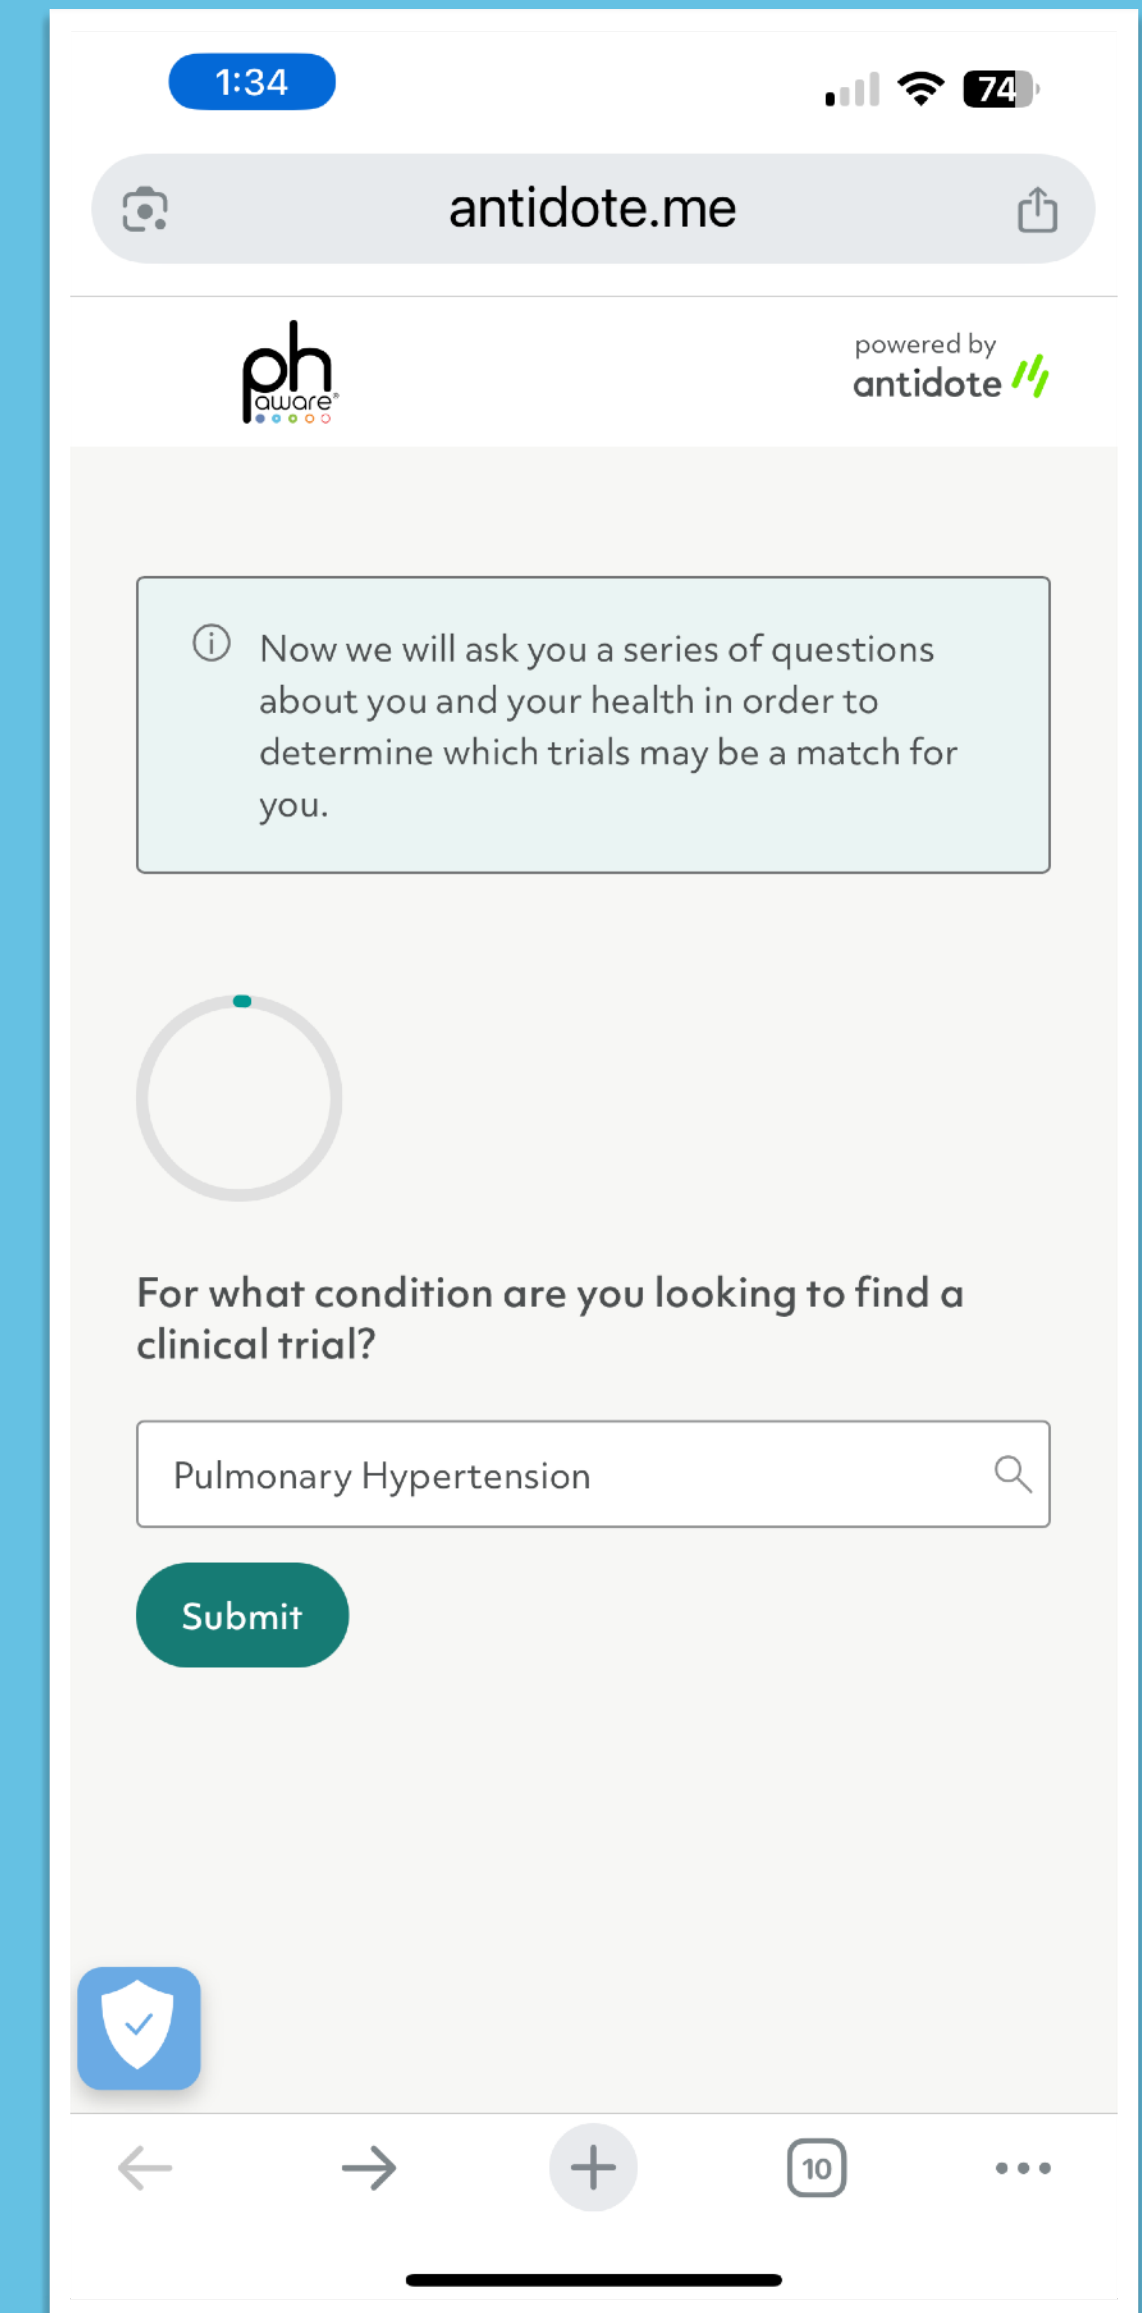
1:34

74

antidote.me

ph aware

powered by antidote

Now we will ask you a series of questions about you and your health in order to determine which trials may be a match for you.

For what condition are you looking to find a clinical trial?

Pulmonary Hypertension

Submit

10